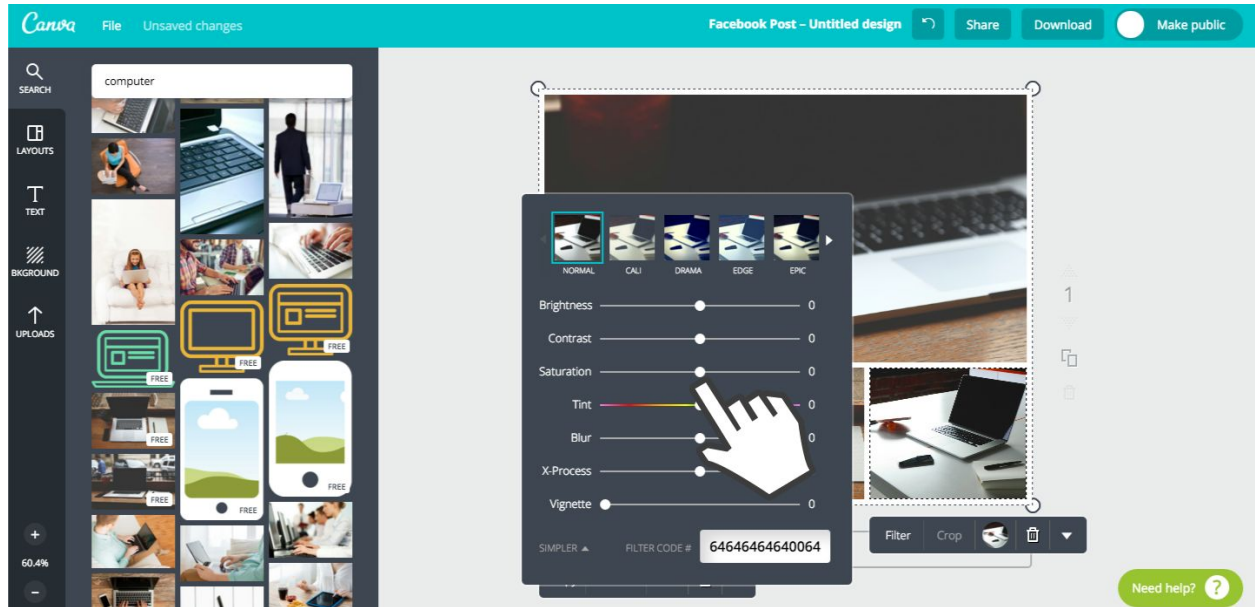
Canva File Unsaved changes

Facebook Post – Untitled design Share Download Make public

SEARCH
LAYOUTS
TEXT
BKGROUND
UPLOADS

computer

FREE
FREE
FREE
FREE
FREE
FREE
FREE

NORMAL CALI DRAMA EDGE EPIC

Brightness 0
Contrast 0
Saturation 0
Tint 0
Blur 0
X-Process 0
Vignette 0

SIMPLER ▲ FILTER CODE # 64646464640064

1

Filter Crop

+
60.4%
−

Need help? ?